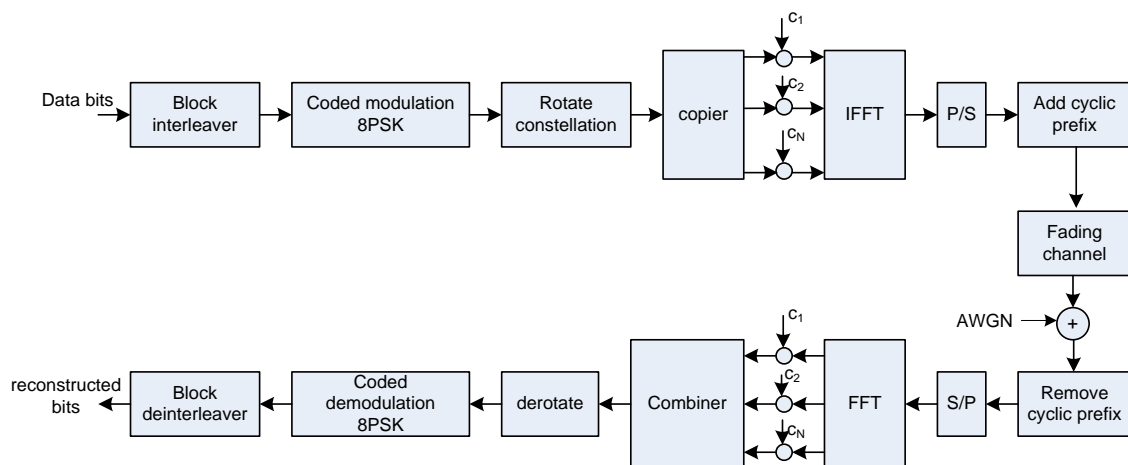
Data bits

Block interleaver

Coded modulation 8PSK

Rotate constellation

copier

$c_1$

$c_2$

$c_N$

IFFT

P/S

Add cyclic prefix

Fading channel

AWGN

+

Remove cyclic prefix

S/P

FFT

$c_1$

$c_2$

$c_N$

Combiner

derotate

Coded demodulation 8PSK

Block deinterleaver

reconstructed bits